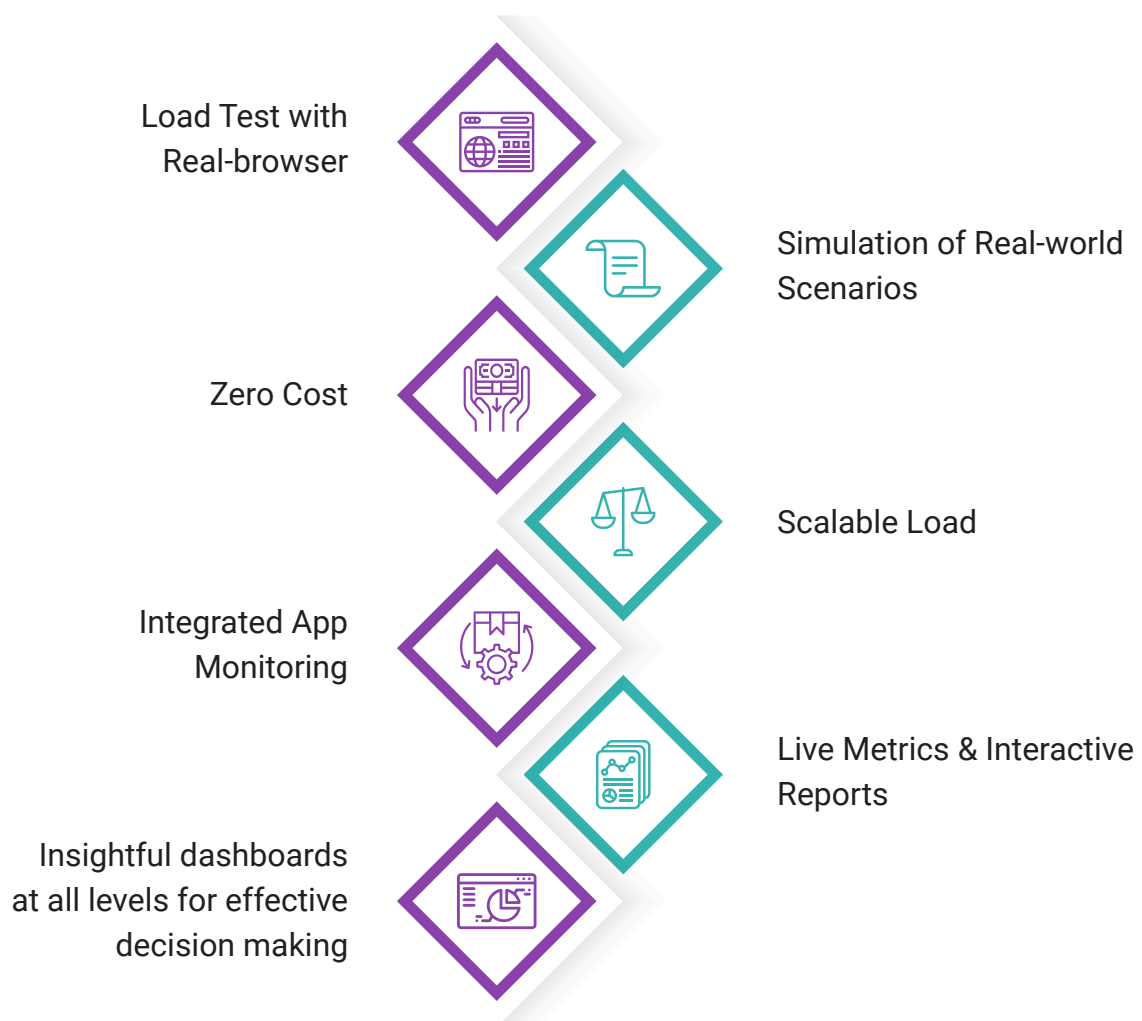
Load Test with Real-browser

Simulation of Real-world Scenarios

Zero Cost

Scalable Load

Integrated App Monitoring

Live Metrics & Interactive Reports

Insightful dashboards at all levels for effective decision making